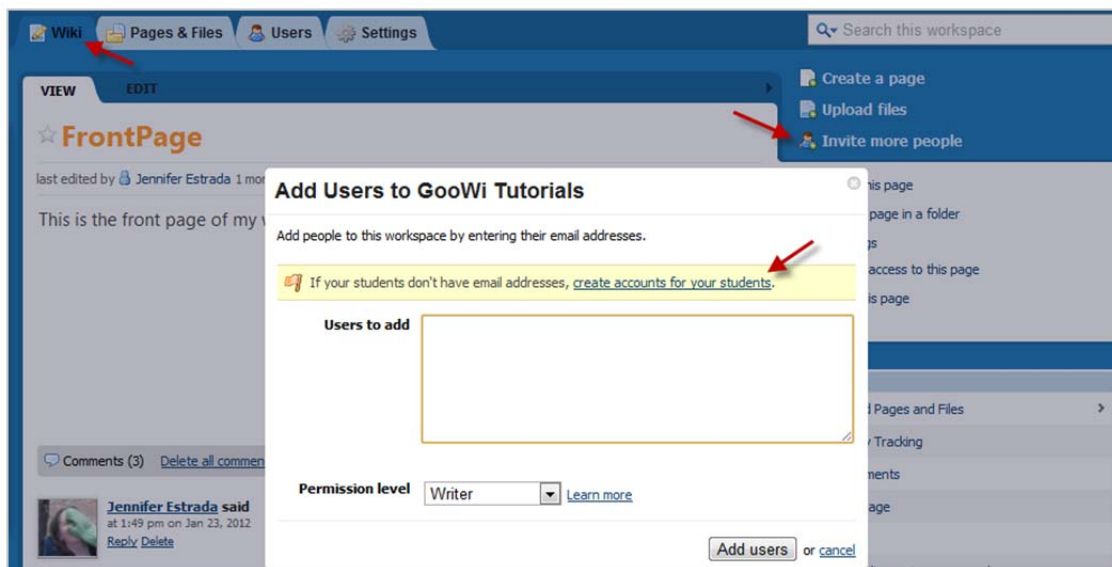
Wiki Pages & Files Users Settings

Search this workspace

VIEW EDIT

FrontPage

last edited by Jennifer Estrada 1 mo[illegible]

This is the front page of my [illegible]

Create a page
Upload files
Invite more people

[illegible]is page
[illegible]page in a folder
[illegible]s
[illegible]access to this page
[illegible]is page

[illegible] Pages and Files
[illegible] Tracking
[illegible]ments
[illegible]age

Add Users to GooWi Tutorials

Add people to this workspace by entering their email addresses.

If your students don't have email addresses, create accounts for your students.

Users to add

Permission level Writer Learn more

Add users or cancel

Comments (3) Delete all commen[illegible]

Jennifer Estrada said
at 1:49 pm on Jan 23, 2012
Reply Delete